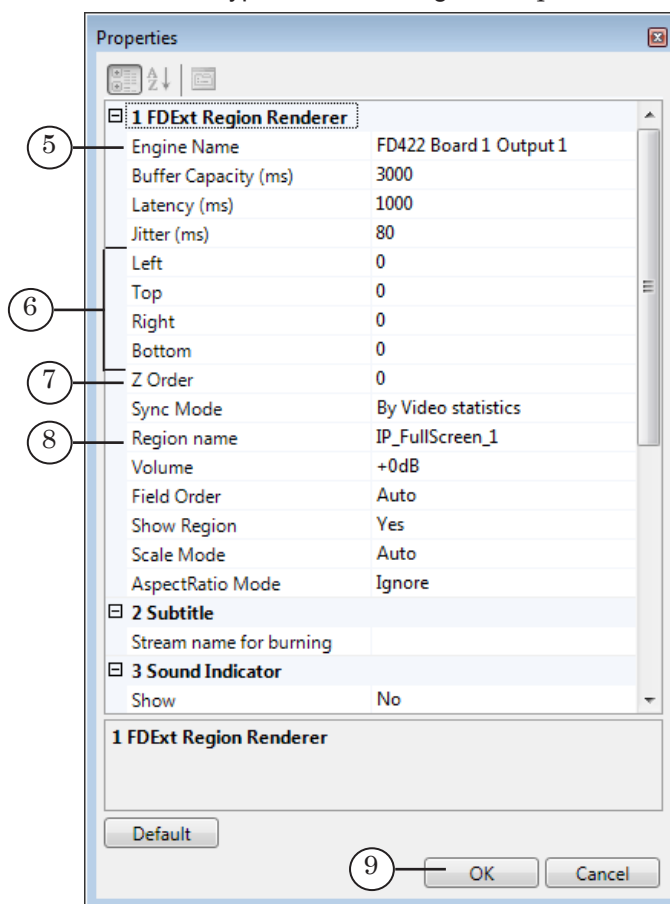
Properties

| | |
|---|---|
| ⊟ 1 FDExt Region Renderer | |
| Engine Name | FD422 Board 1 Output 1 |
| Buffer Capacity (ms) | 3000 |
| Latency (ms) | 1000 |
| Jitter (ms) | 80 |
| Left | 0 |
| Top | 0 |
| Right | 0 |
| Bottom | 0 |
| Z Order | 0 |
| Sync Mode | By Video statistics |
| Region name | IP_FullScreen_1 |
| Volume | +0dB |
| Field Order | Auto |
| Show Region | Yes |
| Scale Mode | Auto |
| AspectRatio Mode | Ignore |
| ⊟ 2 Subtitle | |
| Stream name for burning | |
| ⊟ 3 Sound Indicator | |
| Show | No |

5
6
7
8

1 FDExt Region Renderer

Default

9
OK
Cancel